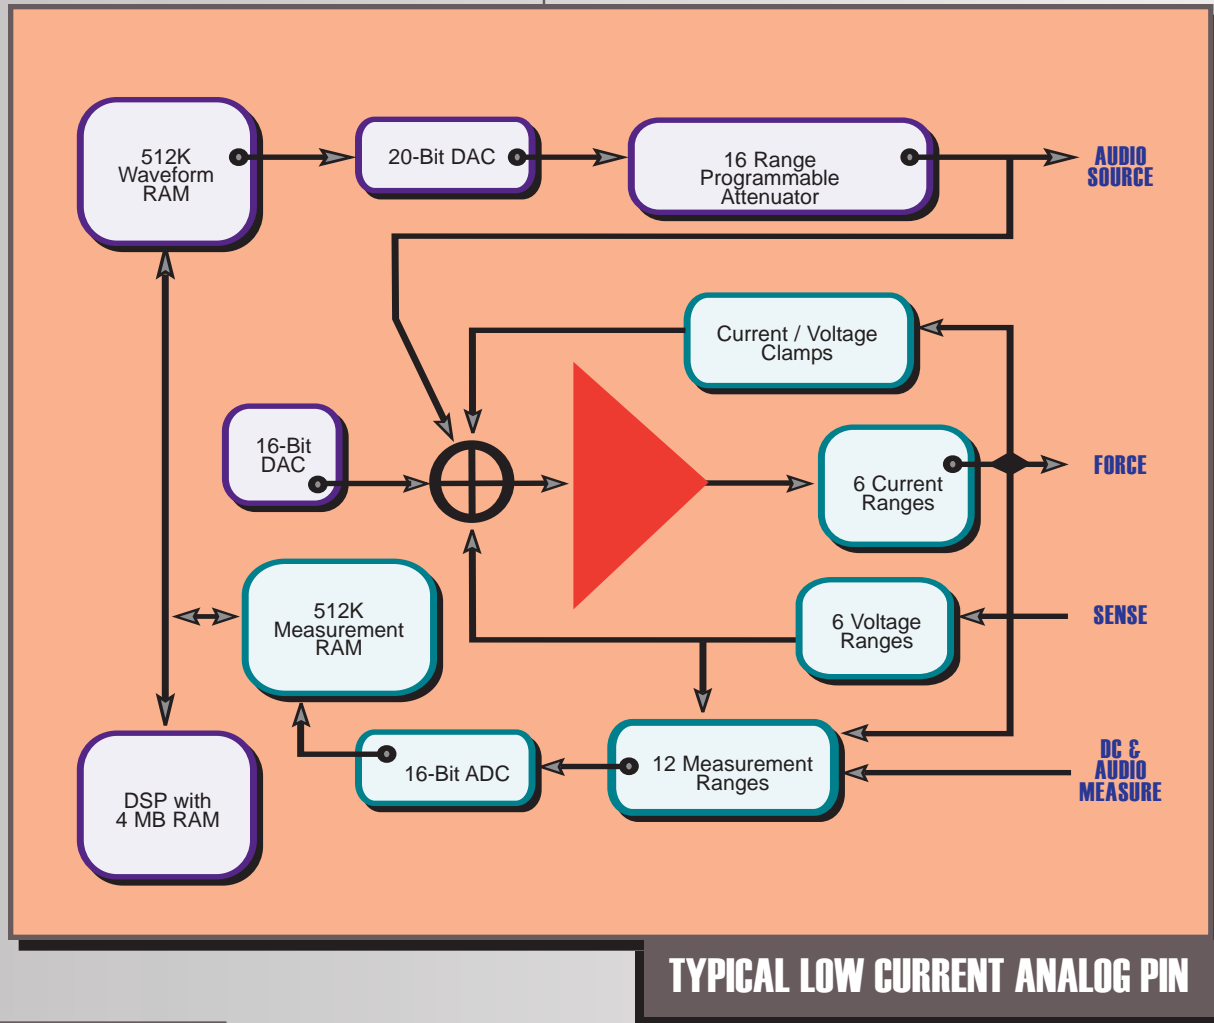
512K Waveform RAM

20-Bit DAC

16 Range Programmable Attenuator

AUDIO SOURCE

Current / Voltage Clamps

16-Bit DAC

6 Current Ranges

FORCE

512K Measurement RAM

6 Voltage Ranges

SENSE

16-Bit ADC

12 Measurement Ranges

DC & AUDIO MEASURE

DSP with 4 MB RAM

TYPICAL LOW CURRENT ANALOG PIN